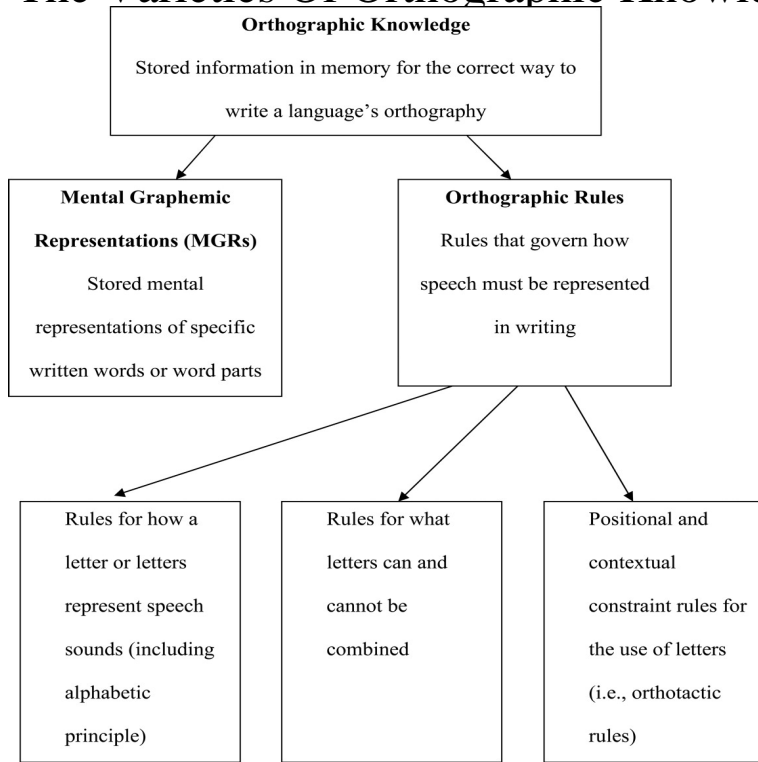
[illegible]

Orthographic Knowledge
Stored information in memory for the correct way to write a language's orthography

Mental Graphemic Representations (MGRs)
Stored mental representations of specific written words or word parts

Orthographic Rules
Rules that govern how speech must be represented in writing

Rules for how a letter or letters represent speech sounds (including alphabetic principle)

Rules for what letters can and cannot be combined

Positional and contextual constraint rules for the use of letters (i.e., orthotactic rules)